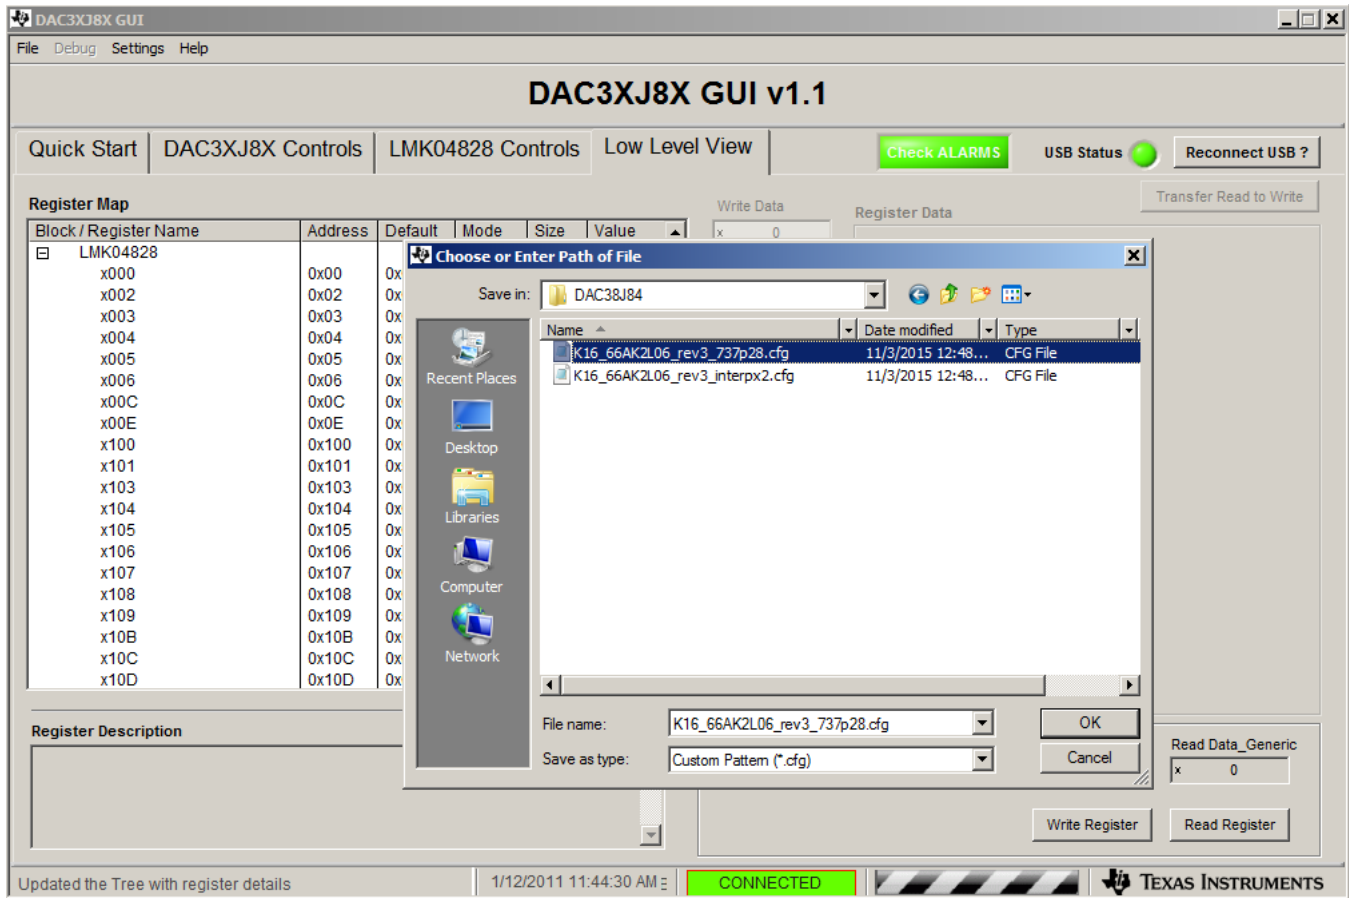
DAC3XJ8X GUI

File Debug Settings Help

DAC3XJ8X GUI v1.1

Quick Start | DAC3XJ8X Controls | LMK04828 Controls | Low Level View

Check ALARMS

USB Status

Reconnect USB ?

Transfer Read to Write

Register Map

Write Data

x 0

Register Data

| Block / Register Name | Address | Default | Mode | Size | Value |
|---|---|---|---|---|---|
| LMK04828 | | | | | |
| x000 | 0x00 | 0x | | | |
| x002 | 0x02 | 0x | | | |
| x003 | 0x03 | 0x | | | |
| x004 | 0x04 | 0x | | | |
| x005 | 0x05 | 0x | | | |
| x006 | 0x06 | 0x | | | |
| x00C | 0x0C | 0x | | | |
| x00E | 0x0E | 0x | | | |
| x100 | 0x100 | 0x | | | |
| x101 | 0x101 | 0x | | | |
| x103 | 0x103 | 0x | | | |
| x104 | 0x104 | 0x | | | |
| x105 | 0x105 | 0x | | | |
| x106 | 0x106 | 0x | | | |
| x107 | 0x107 | 0x | | | |
| x108 | 0x108 | 0x | | | |
| x109 | 0x109 | 0x | | | |
| x10B | 0x10B | 0x | | | |
| x10C | 0x10C | 0x | | | |
| x10D | 0x10D | 0x | | | |

Choose or Enter Path of File

Save in: DAC38J84

Recent Places

Desktop

Libraries

Computer

Network

| Name | Date modified | Type |
|---|---|---|
| K16_66AK2L06_rev3_737p28.cfg | 11/3/2015 12:48... | CFG File |
| K16_66AK2L06_rev3_interpx2.cfg | 11/3/2015 12:48... | CFG File |

File name: K16_66AK2L06_rev3_737p28.cfg

Save as type: Custom Pattern (*.cfg)

OK

Cancel

Register Description

Read Data_Generic

x 0

Write Register

Read Register

Updated the Tree with register details

1/12/2011 11:44:30 AM

CONNECTED

Texas Instruments